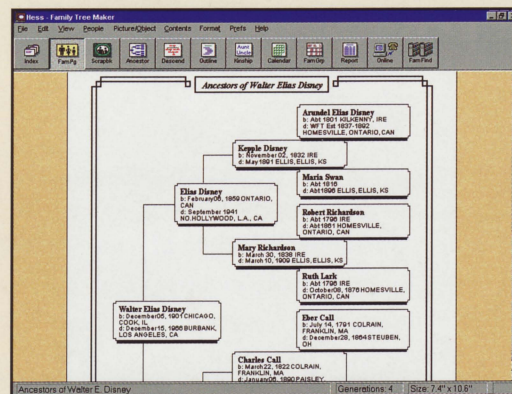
Hess - Family Tree Maker

File Edit View People Picture/Object Contents Format Prefs Help

Index FamPg Scrapbk Ancestor Descend Outline Aunt Uncle Kinship Calendar FamGrp Report Online FamFind

Ancestors of Walter Elias Disney

Arundel Elias Disney
b: Abt 1801 KILKENNY, IRE
d: WFT Est 1837-1892 HOMESVILLE, ONTARIO, CAN

Kepple Disney
b: November 02, 1832 IRE
d: May1891 ELLIS, ELLIS, KS

Maria Swan
b: Abt 1816
d: Abt1896 ELLIS, ELLIS, KS

Elias Disney
b: February06, 1859 ONTARIO, CAN
d: September 1941 NO.HOLLYWOOD, L.A., CA

Robert Richardson
b: Abt 1796 IRE
d: Abt1861 HOMESVILLE, ONTARIO, CAN

Mary Richardson
b: March 30, 1838 IRE
d: March 10, 1909 ELLIS, ELLIS, KS

Ruth Lark
b: Abt 1796 IRE
d: October08, 1876 HOMESVILLE, ONTARIO, CAN

Walter Elias Disney
b: December05, 1901 CHICAGO, COOK, IL
d: December15, 1966 BURBANK, LOS ANGELES, CA

Eber Call
b: July 14, 1791 COLRAIN, FRANKLIN, MA
d: December28, 1864 STEUBEN, OH

Charles Call
b: March22, 1822 COLRAIN, FRANKLIN, MA
d: January06, 1890 PAISLEY, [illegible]

Ancestors of Walter E. Disney

Generations: 4

Size: 7.4" x 10.6"